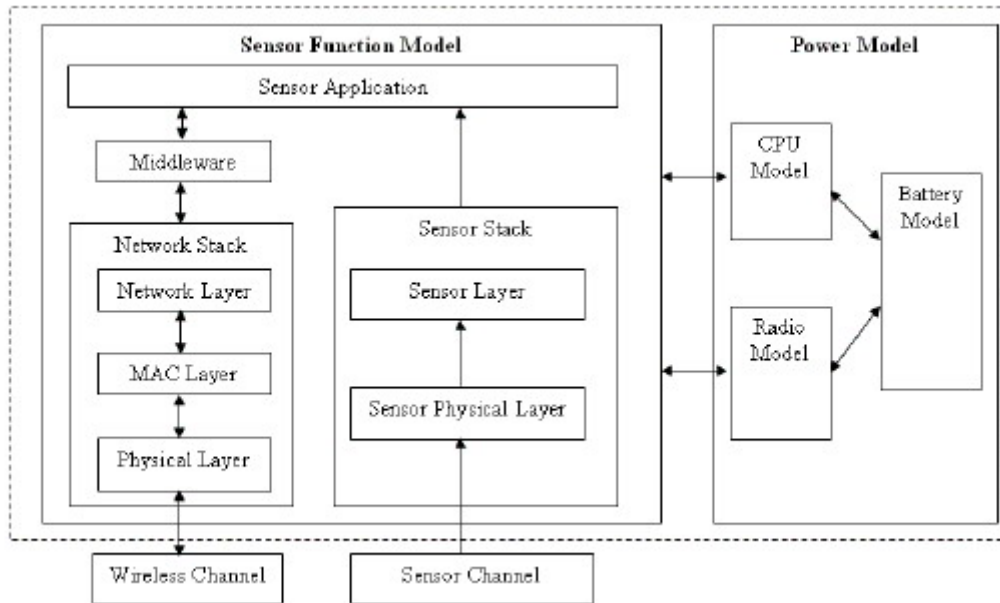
Sensor Function Model

Sensor Application

Middleware

Network Stack

Network Layer

MAC Layer

Physical Layer

Sensor Stack

Sensor Layer

Sensor Physical Layer

Power Model

CPU Model

Battery Model

Radio Model

Wireless Channel

Sensor Channel